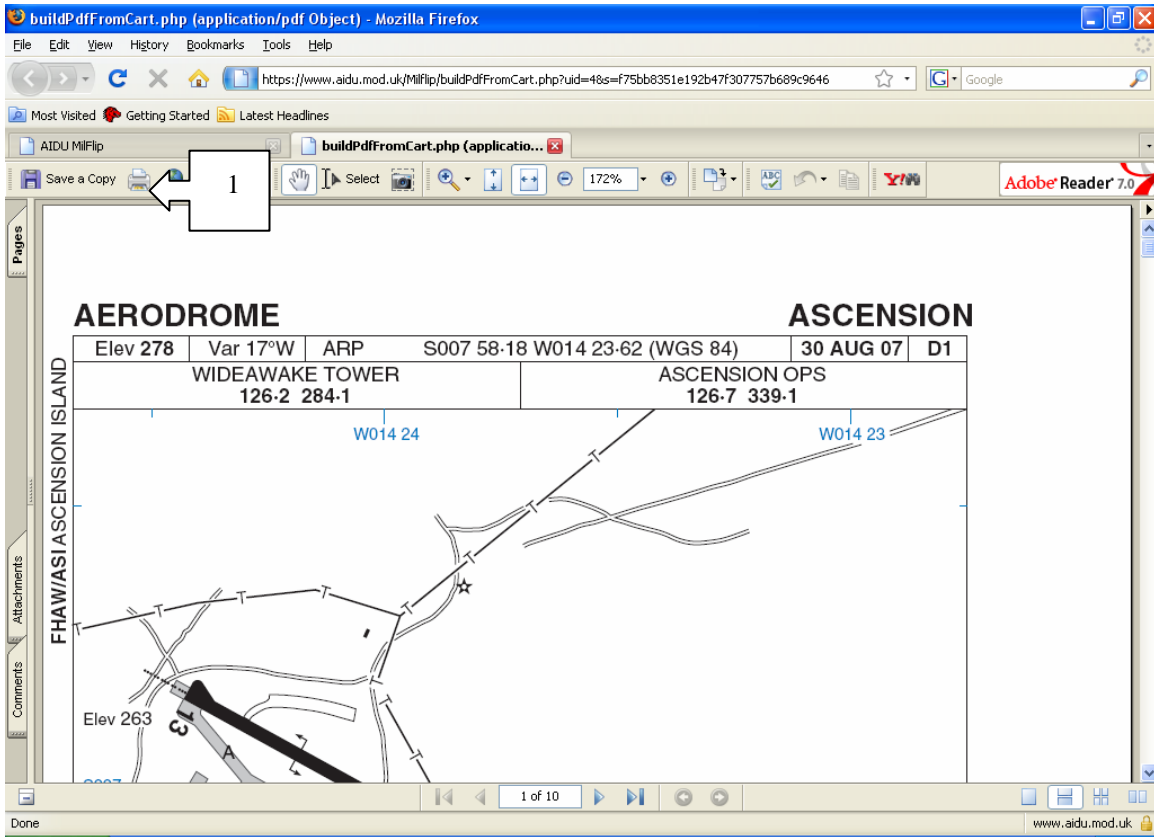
buildPdfFromCart.php (application/pdf Object) - Mozilla Firefox

File Edit View History Bookmarks Tools Help

https://www.aidu.mod.uk/Milflip/buildPdfFromCart.php?uid=4&s=f75bb8351e192b47f307757b689c9646

Google

Most Visited Getting Started Latest Headlines

AIDU MilFlip

buildPdfFromCart.php (applicatio...

Save a Copy

1

Select

172%

Adobe Reader 7.0

Pages

Attachments

Comments

AERODROME

ASCENSION

| Elev 278 | Var 17°W | ARP | S007 58·18 W014 23·62 (WGS 84) | 30 AUG 07 | D1 |
|---|---|---|---|---|---|

| WIDEAWAKE TOWER 126·2 284·1 | ASCENSION OPS 126·7 339·1 |
|---|---|

FHAW/ASI ASCENSION ISLAND

W014 24

W014 23

Elev 263

A

1 of 10

Done

www.aidu.mod.uk